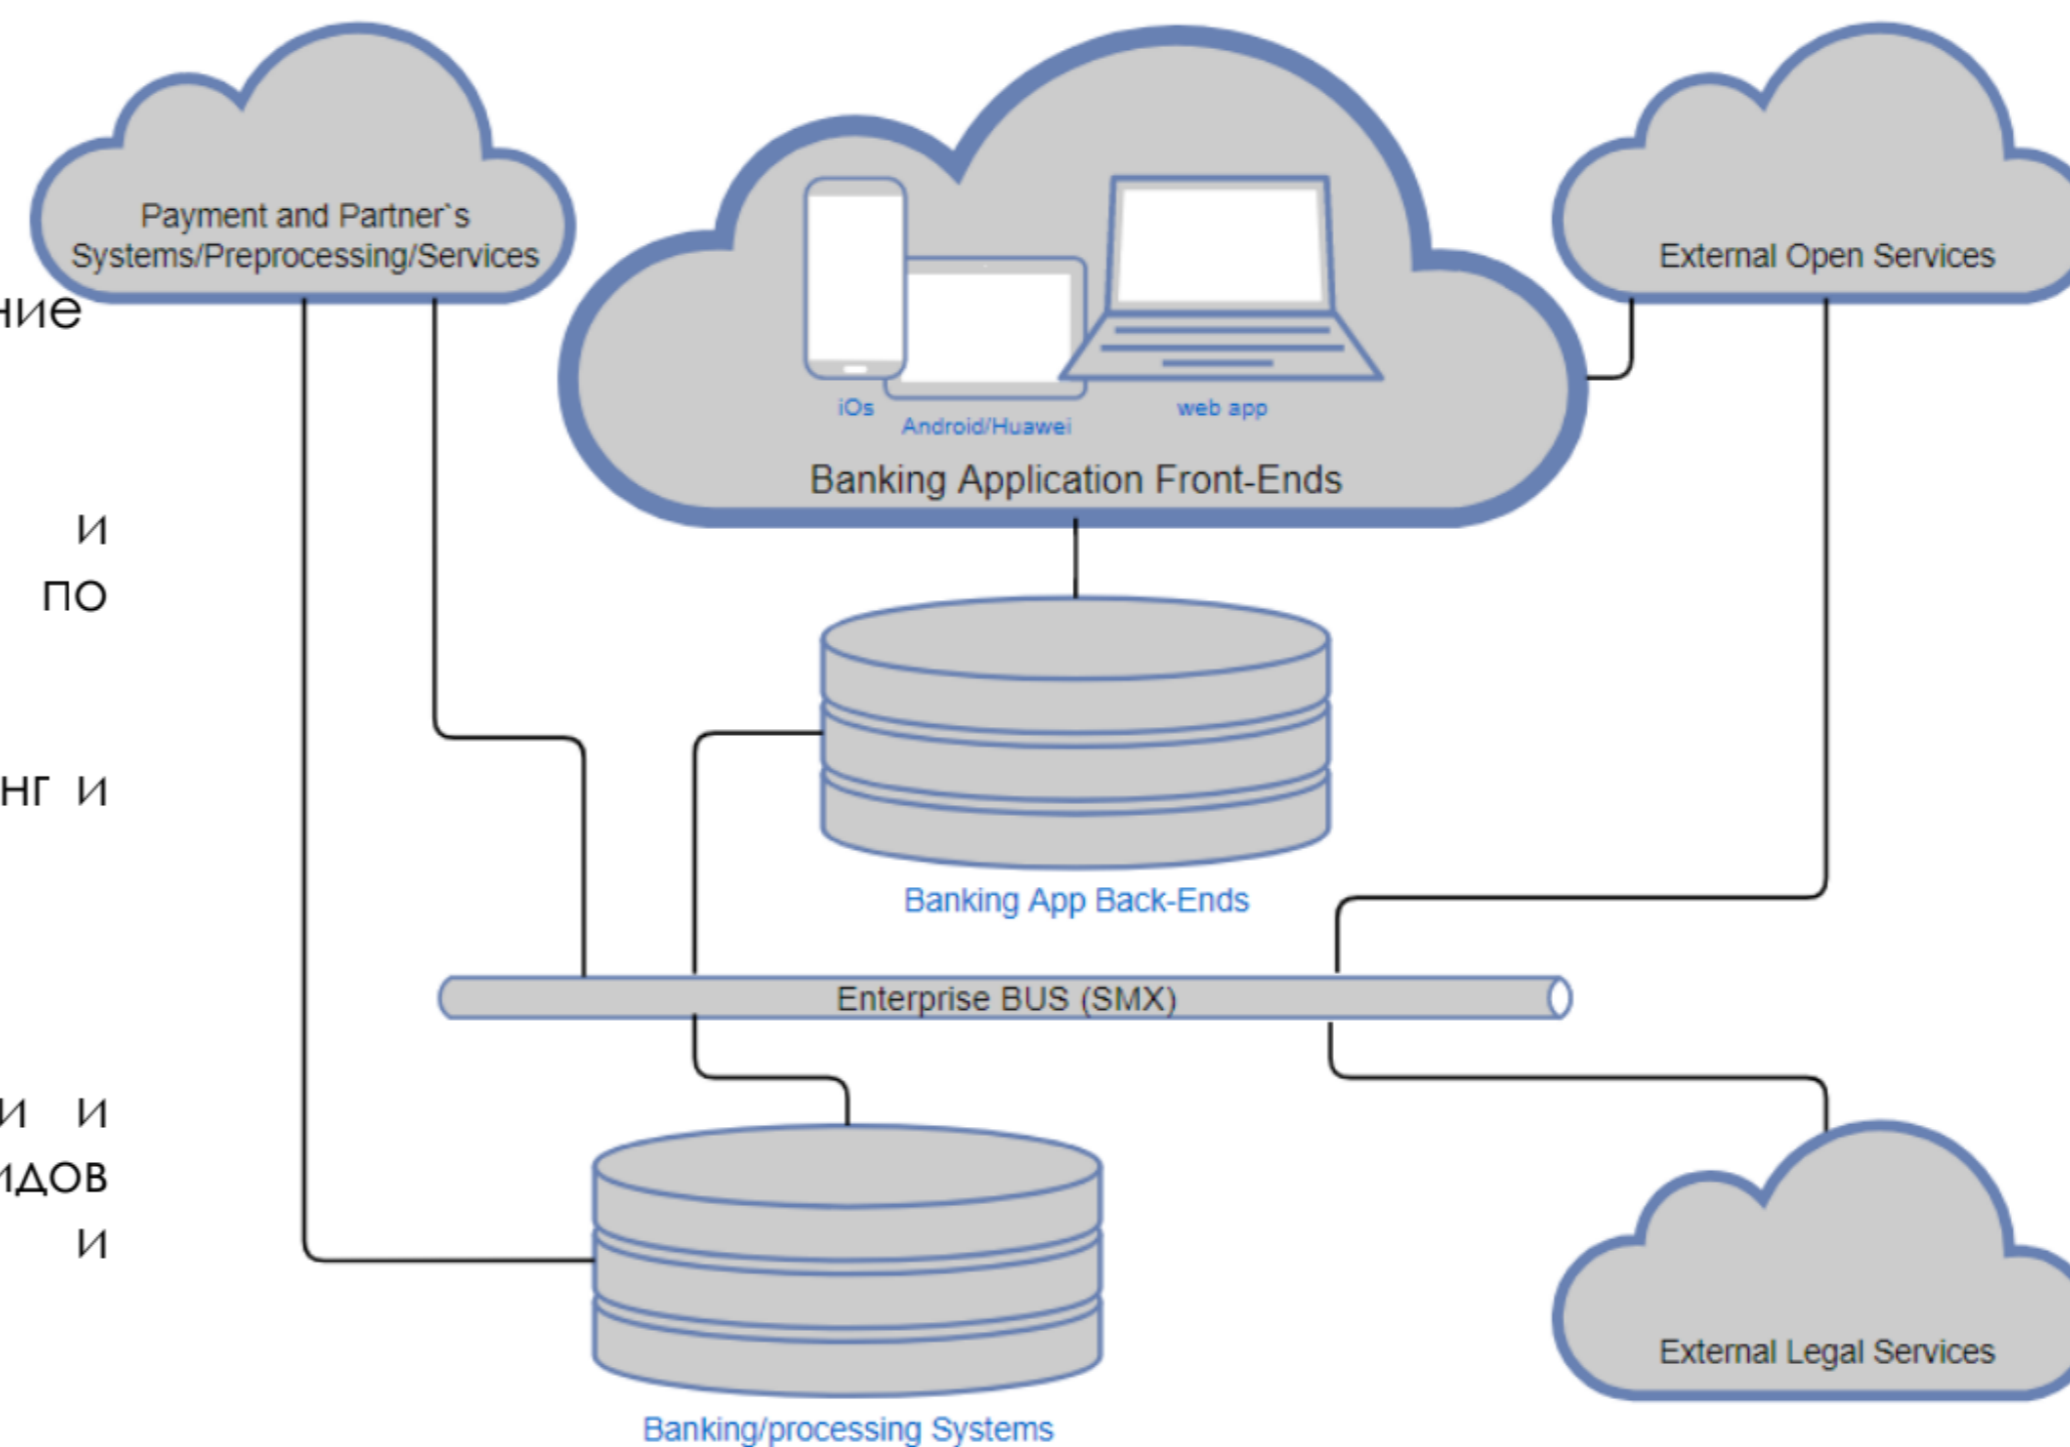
Payment and Partner`s Systems/Preprocessing/Services

iOs

Android/Huawei

web app

Banking Application Front-Ends

External Open Services

ние

и

по

нг и

Banking App Back-Ends

Enterprise BUS (SMX)

и и

идов

и

Banking/processing Systems

External Legal Services